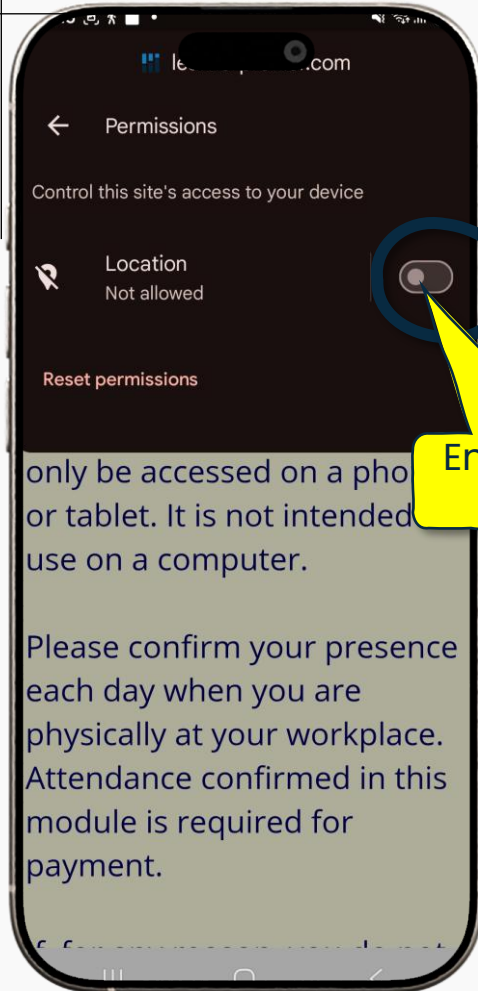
le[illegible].com

Permissions

Control this site's access to your device

Location
Not allowed

Reset permissions

En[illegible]

only be accessed on a pho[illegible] or tablet. It is not intended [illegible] use on a computer.

Please confirm your presence each day when you are physically at your workplace. Attendance confirmed in this module is required for payment.

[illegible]